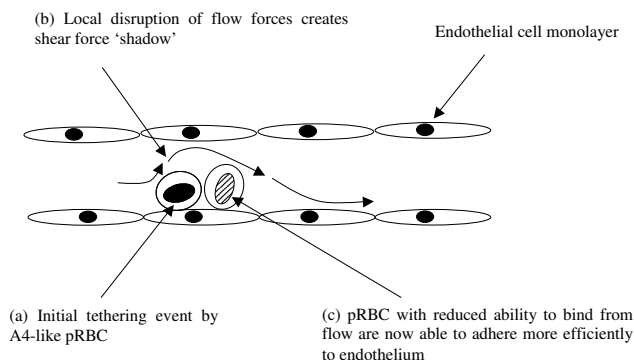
(b) Local disruption of flow forces creates shear force 'shadow'

Endothelial cell monolayer

(a) Initial tethering event by A4-like pRBC

(c) pRBC with reduced ability to bind from flow are now able to adhere more efficiently to endothelium